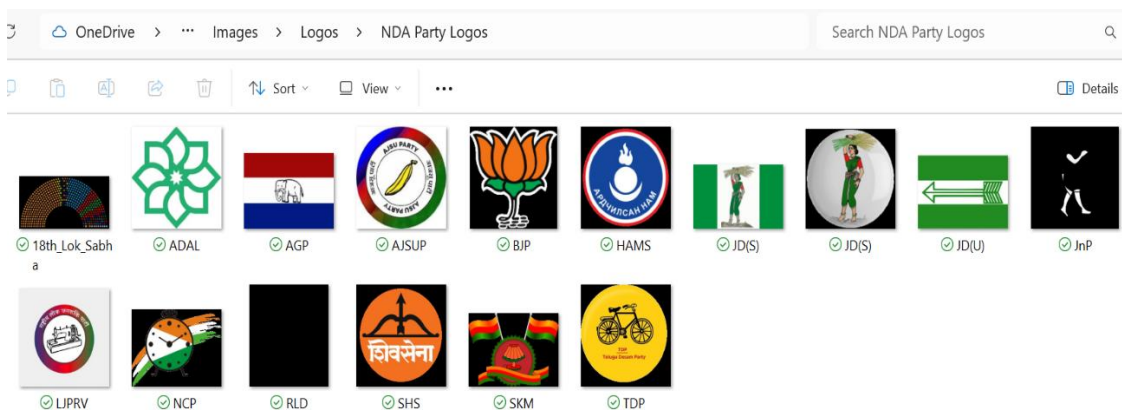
OneDrive > ··· Images > Logos > NDA Party Logos

Search NDA Party Logos

Sort View ···

Details

AJSU PARTY

АРДЧИЛСАН НАМ

18th_Lok_Sabha ADAL AGP AJSUP BJP HAMS JD(S) JD(S) JD(U) JnP

शिवसेना

TDP
Telugu Desam Party

LJPRV NCP RLD SHS SKM TDP